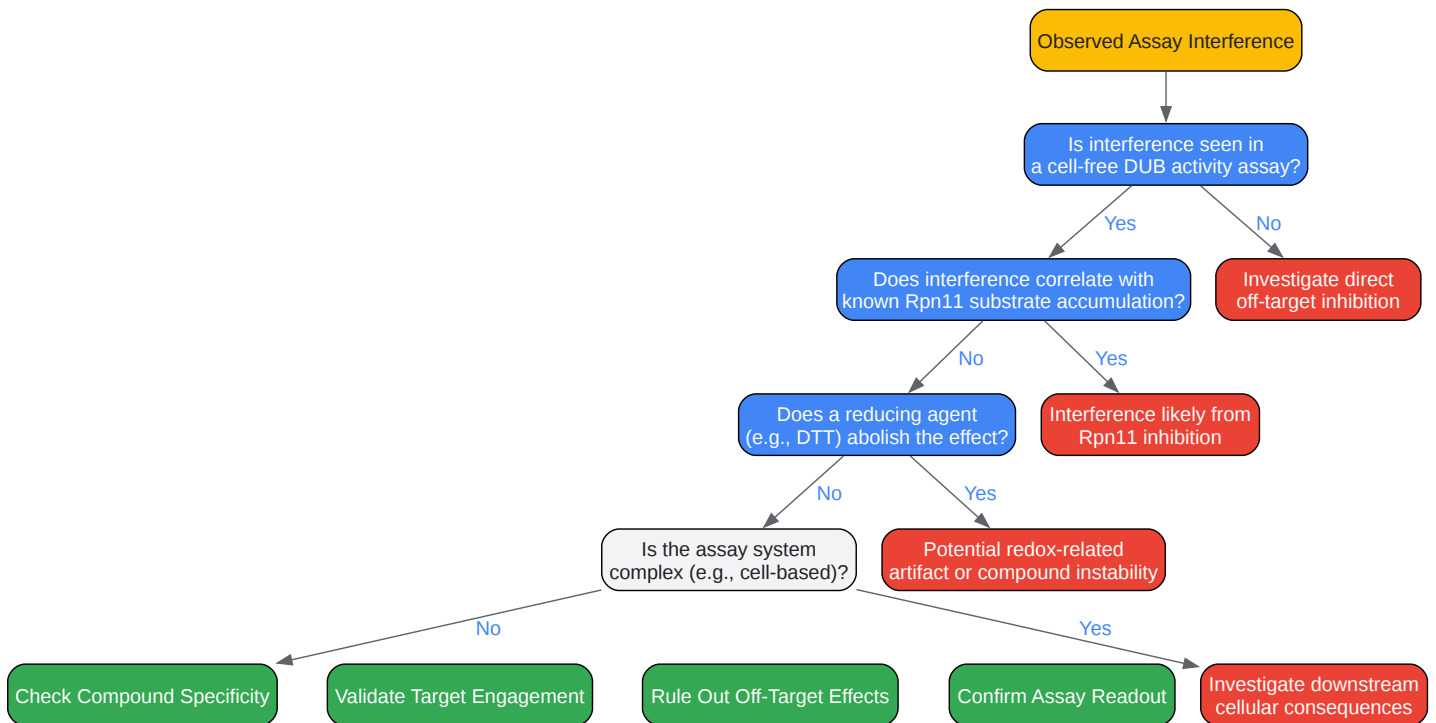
Observed Assay Interference

Is interference seen in a cell-free DUB activity assay?

Yes

No

Does interference correlate with known Rpn11 substrate accumulation?

Investigate direct off-target inhibition

No

Yes

Does a reducing agent (e.g., DTT) abolish the effect?

Interference likely from Rpn11 inhibition

No

Yes

Is the assay system complex (e.g., cell-based)?

Potential redox-related artifact or compound instability

No

Yes

Check Compound Specificity

Validate Target Engagement

Rule Out Off-Target Effects

Confirm Assay Readout

Investigate downstream cellular consequences